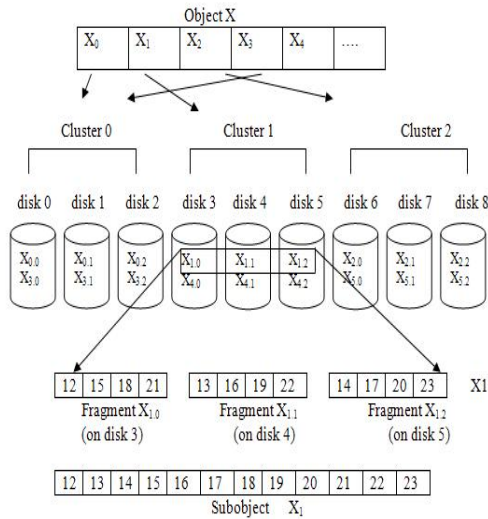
Object X

| $X_0$ | $X_1$ | $X_2$ | $X_3$ | $X_4$ | .... |
|---|---|---|---|---|---|

Cluster 0

Cluster 1

Cluster 2

disk 0 disk 1 disk 2 disk 3 disk 4 disk 5 disk 6 disk 7 disk 8

$X_{0.0}$ $X_{3.0}$

$X_{0.1}$ $X_{3.1}$

$X_{0.2}$ $X_{3.2}$

$X_{1.0}$ $X_{4.0}$

$X_{1.1}$ $X_{4.1}$

$X_{1.2}$ $X_{4.2}$

$X_{2.0}$ $X_{5.0}$

$X_{2.1}$ $X_{5.1}$

$X_{2.2}$ $X_{5.2}$

| 12 | 15 | 18 | 21 |
|---|---|---|---|

Fragment $X_{1.0}$ (on disk 3)

| 13 | 16 | 19 | 22 |
|---|---|---|---|

Fragment $X_{1.1}$ (on disk 4)

| 14 | 17 | 20 | 23 |
|---|---|---|---|

Fragment $X_{1.2}$ (on disk 5)

X1

| 12 | 13 | 14 | 15 | 16 | 17 | 18 | 19 | 20 | 21 | 22 | 23 |
|---|---|---|---|---|---|---|---|---|---|---|---|

Subobject $X_1$